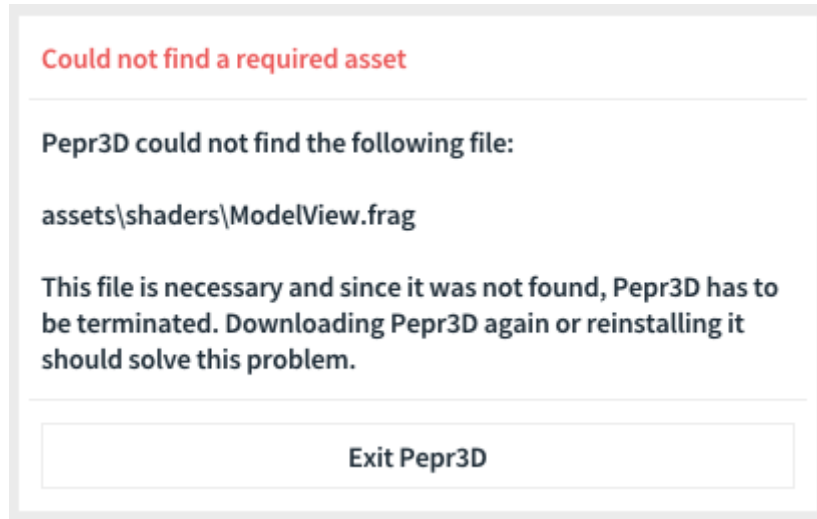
Could not find a required asset

Pepr3D could not find the following file:

assets\shaders\ModelView.frag

This file is necessary and since it was not found, Pepr3D has to be terminated. Downloading Pepr3D again or reinstalling it should solve this problem.

Exit Pepr3D